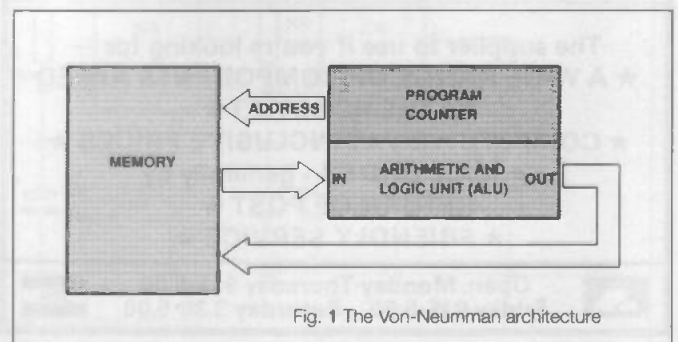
The supplier to use if you're looking for
★ A WIDE RANGE OF COMPONENTS AIMED

★ COMPETITIVE PRICES

SERVICE

★ EMERGENCY SERVICE

Open: Monday-Thursday
Friday 9.00-6.00 Saturday 9.30-5.00

MEMORY

ADDRESS

PROGRAM COUNTER

IN

ARITHMETIC AND LOGIC UNIT (ALU)

OUT

Fig. 1 The Von-Neumman architecture